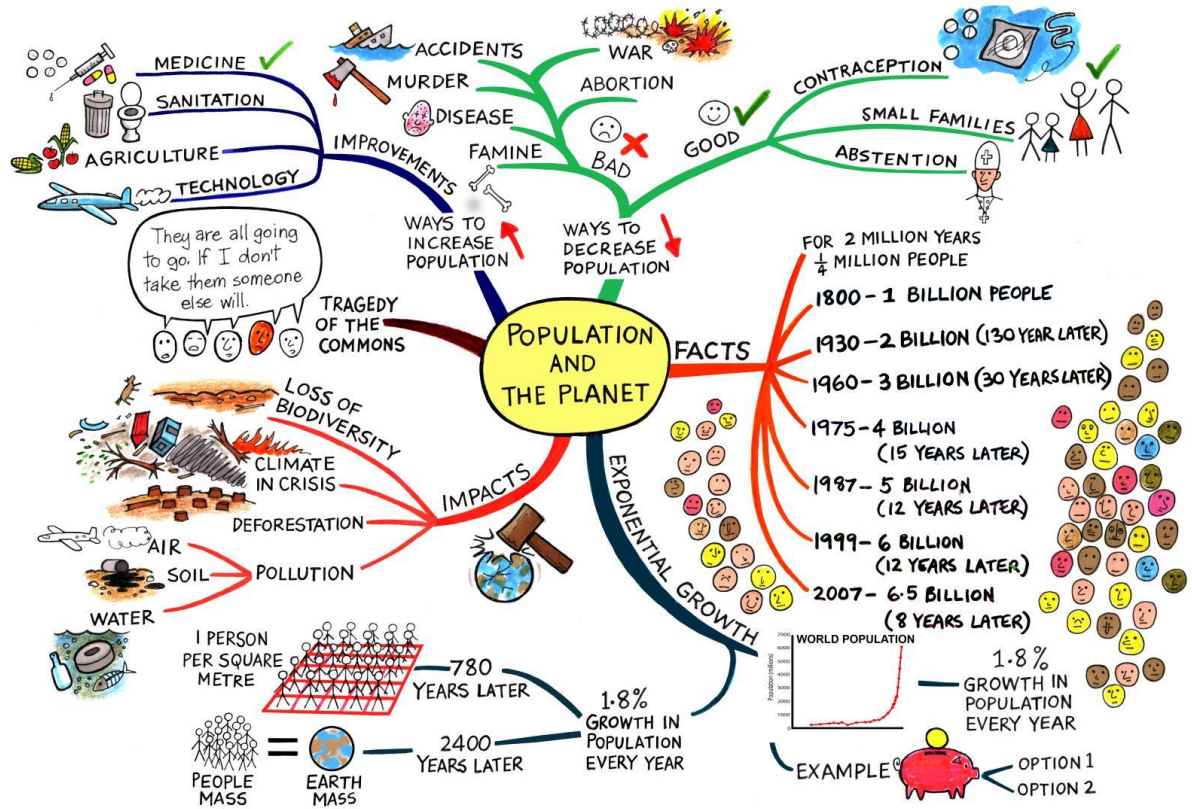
POPULATION AND THE PLANET

WAYS TO INCREASE POPULATION
IMPROVEMENTS
MEDICINE
SANITATION
AGRICULTURE
TECHNOLOGY

They are all going to go. If I don't take them someone else will.

TRAGEDY OF THE COMMONS

WAYS TO DECREASE POPULATION
BAD
ACCIDENTS
WAR
MURDER
ABORTION
DISEASE
FAMINE
GOOD
CONTRACEPTION
SMALL FAMILIES
ABSTENTION

FACTS
FOR 2 MILLION YEARS $\frac{1}{4}$ MILLION PEOPLE
1800 – 1 BILLION PEOPLE
1930 – 2 BILLION (130 YEAR LATER)
1960 – 3 BILLION (30 YEARS LATER)
1975 – 4 BILLION (15 YEARS LATER)
1987 – 5 BILLION (12 YEARS LATER)
1999 – 6 BILLION (12 YEARS LATER)
2007 – 6·5 BILLION (8 YEARS LATER)

IMPACTS
LOSS OF BIODIVERSITY
CLIMATE IN CRISIS
DEFORESTATION
POLLUTION
AIR
SOIL
WATER

EXPONENTIAL GROWTH
WORLD POPULATION
7000
6000
5000
4000
3000
2000
1000
0
Population (millions)
1·8% GROWTH IN POPULATION EVERY YEAR
EXAMPLE
OPTION 1
OPTION 2

1·8% GROWTH IN POPULATION EVERY YEAR
780 YEARS LATER
1 PERSON PER SQUARE METRE
2400 YEARS LATER
PEOPLE MASS = EARTH MASS